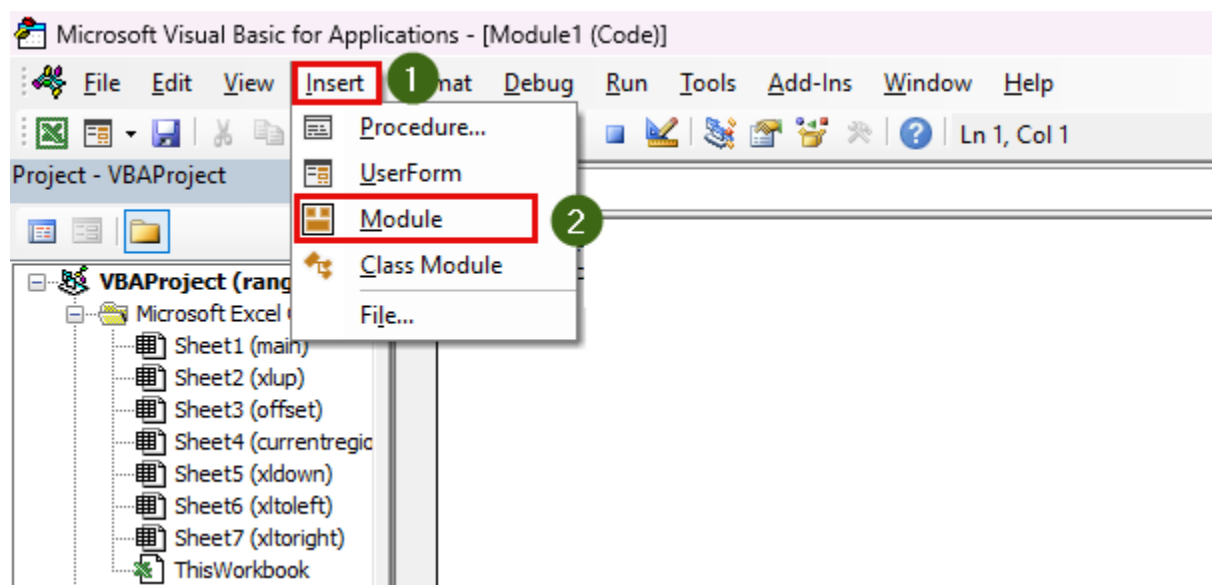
Microsoft Visual Basic for Applications - [Module1 (Code)]

File Edit View Insert 1 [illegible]mat Debug Run Tools Add-Ins Window Help

Ln 1, Col 1

Project - VBAProject

Procedure...
UserForm
Module 2
Class Module
File...

VBAProject (rang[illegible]
Microsoft Excel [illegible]
Sheet1 (main)
Sheet2 (xlup)
Sheet3 (offset)
Sheet4 (currentregio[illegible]
Sheet5 (xldown)
Sheet6 (xltoleft)
Sheet7 (xltoright)
ThisWorkbook